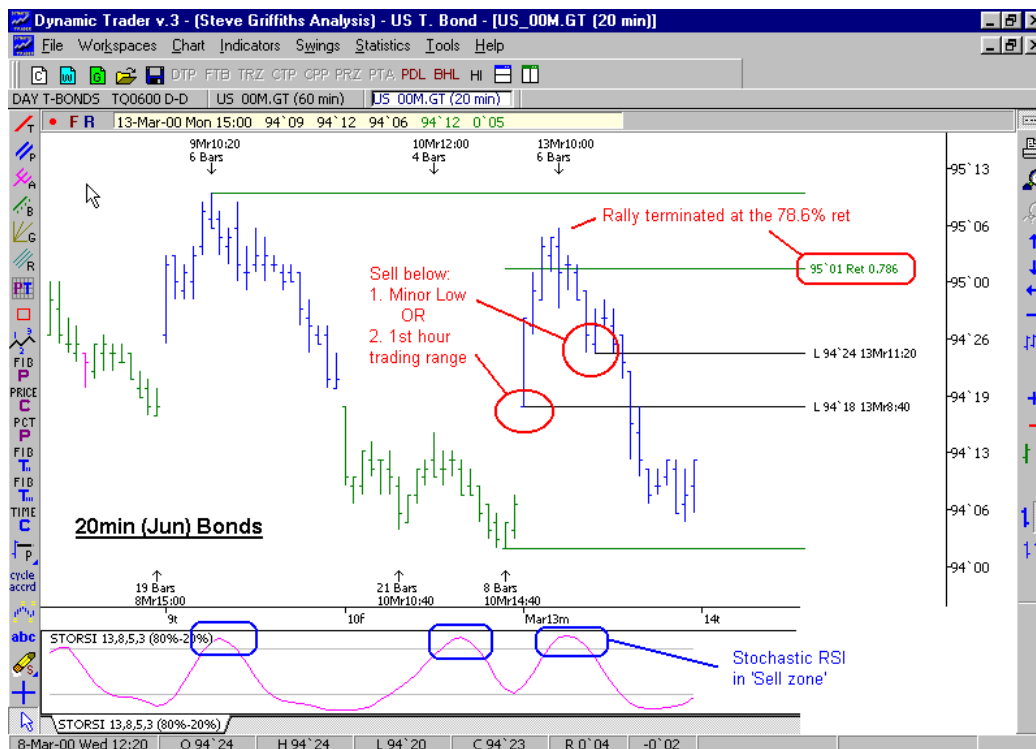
Dynamic Trader v.3 - (Steve Griffiths Analysis) - US T. Bond - [US_00M.GT (20 min)]

File Workspaces Chart Indicators Swings Statistics Tools Help

DTP FTB TRZ CTP CPP PRZ PTA PDL BHL HI

DAY T-BONDS TQ0600 D-D | US 00M.GT (60 min) | US 00M.GT (20 min)

F R | 13-Mar-00 Mon 15:00 94`09 94`12 94`06 94`12 0`05

9Mr10:20
6 Bars

10Mr12:00
4 Bars

13Mr10:00
6 Bars

Rally terminated at the 78.6% ret

95`01 Ret 0.786

Sell below:
1. Minor Low
OR
2. 1st hour trading range

L 94`24 13Mr11:20

L 94`18 13Mr8:40

20min (Jun) Bonds

19 Bars
8Mr15:00

21 Bars
10Mr10:40

8 Bars
10Mr14:40

95`13
95`06
95`00
94`26
94`19
94`13
94`06
94`00

9t 10f Mar13m 14t

STORSI 13,8,5,3 (80%-20%)

Stochastic RSI in 'Sell zone'

STORSI 13,8,5,3 (80%-20%)

FIB P PRICE C PCT P FIB T FIB T TIME C cycle accrd abc

8-Mar-00 Wed 12:20 | O 94`24 | H 94`24 | L 94`20 | C 94`23 | R 0`04 | -0`02